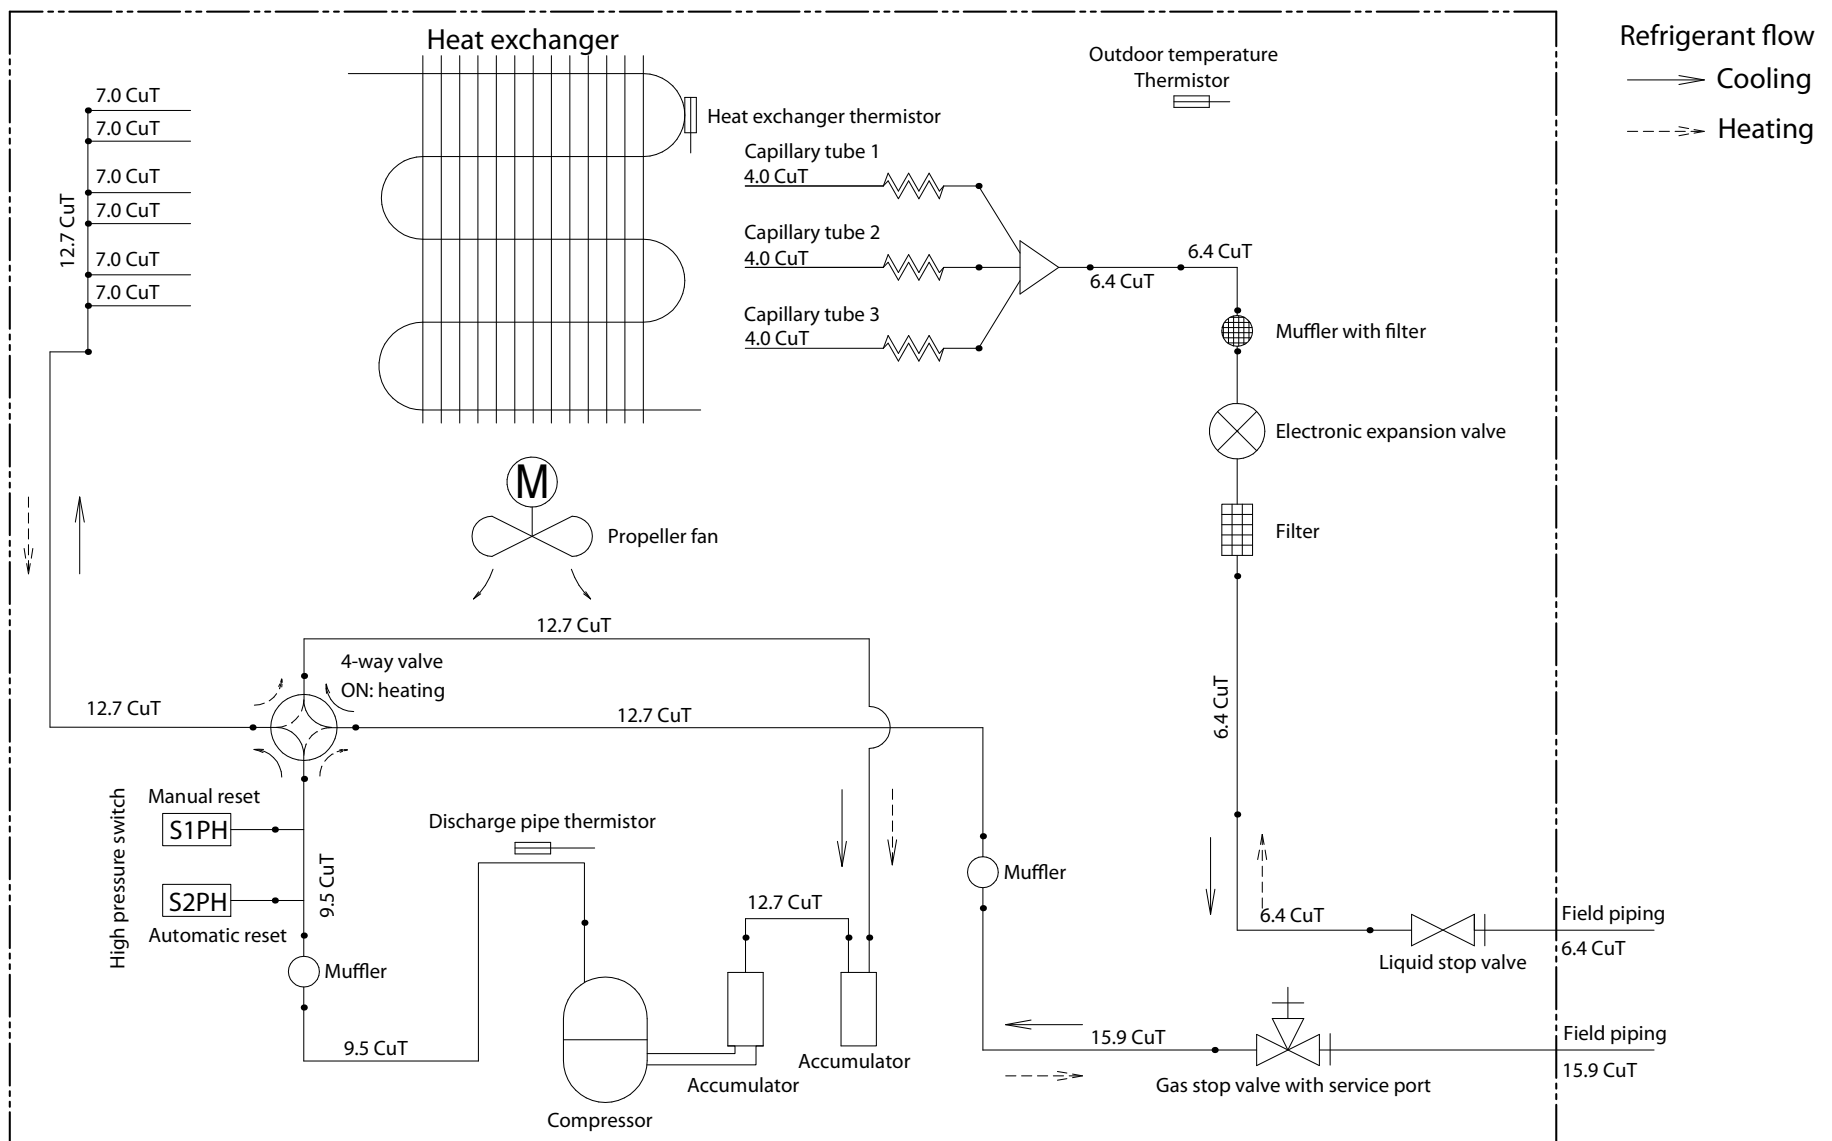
Heat exchanger

Outdoor temperature Thermistor

Refrigerant flow
Cooling
Heating

7.0 CuT
7.0 CuT
7.0 CuT
7.0 CuT
7.0 CuT
7.0 CuT
12.7 CuT

Heat exchanger thermistor

Capillary tube 1
4.0 CuT
Capillary tube 2
4.0 CuT
Capillary tube 3
4.0 CuT

6.4 CuT
6.4 CuT

Muffler with filter

Electronic expansion valve

M

Propeller fan

Filter

12.7 CuT

4-way valve
ON: heating

12.7 CuT
12.7 CuT

6.4 CuT

High pressure switch
Manual reset
S1PH
S2PH
Automatic reset
9.5 CuT

Discharge pipe thermistor

Muffler

Muffler

12.7 CuT

6.4 CuT

Field piping
6.4 CuT

Liquid stop valve

9.5 CuT

Accumulator
Accumulator
Compressor

15.9 CuT

Field piping
15.9 CuT

Gas stop valve with service port